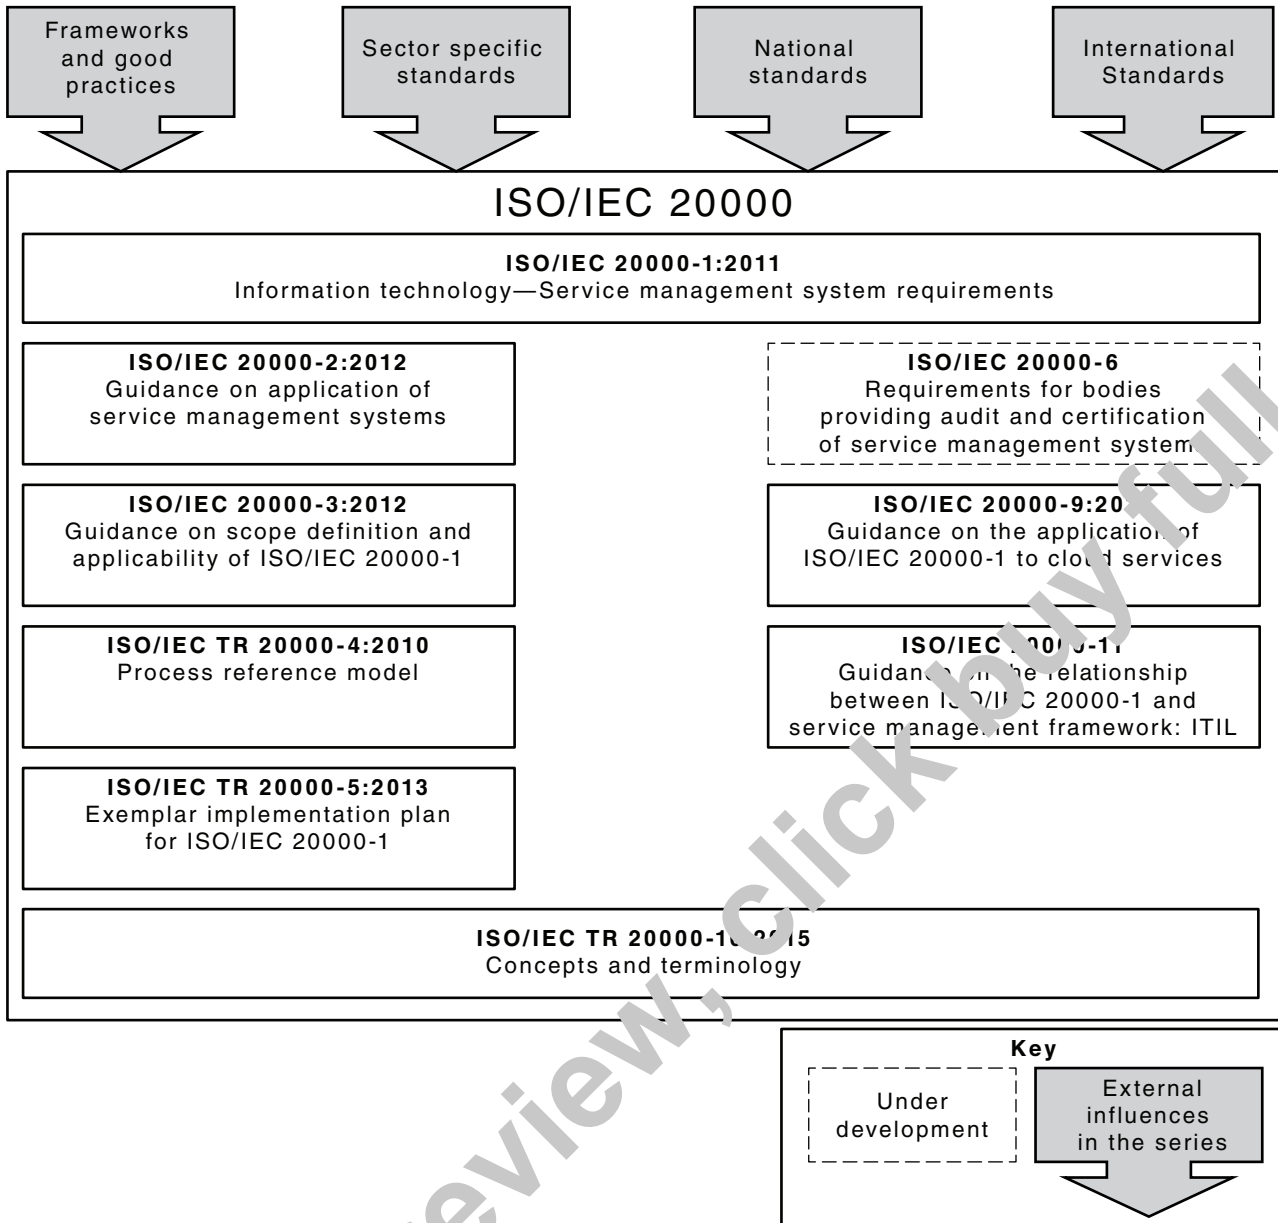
Frameworks and good practices

Sector specific standards

National standards

International Standards

ISO/IEC 20000

**ISO/IEC 20000-1:2011**
Information technology—Service management system requirements

**ISO/IEC 20000-2:2012**
Guidance on application of service management systems

**ISO/IEC 20000-6**
Requirements for bodies providing audit and certification of service management system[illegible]

**ISO/IEC 20000-3:2012**
Guidance on scope definition and applicability of ISO/IEC 20000-1

**ISO/IEC 20000-9:20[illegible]**
Guidance on the applicatio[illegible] of ISO/IEC 20000-1 to clo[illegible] services

**ISO/IEC TR 20000-4:2010**
Process reference model

**ISO/IEC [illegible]-11**
Guidan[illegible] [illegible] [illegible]relationship between I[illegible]/I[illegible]C 20000-1 and service manage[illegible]ent framework: ITIL

**ISO/IEC TR 20000-5:2013**
Exemplar implementation plan for ISO/IEC 20000-1

**ISO/IEC TR 20000-1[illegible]:2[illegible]15**
Concepts and terminology

Key

Under development

External influences in the series

preview, click buy full